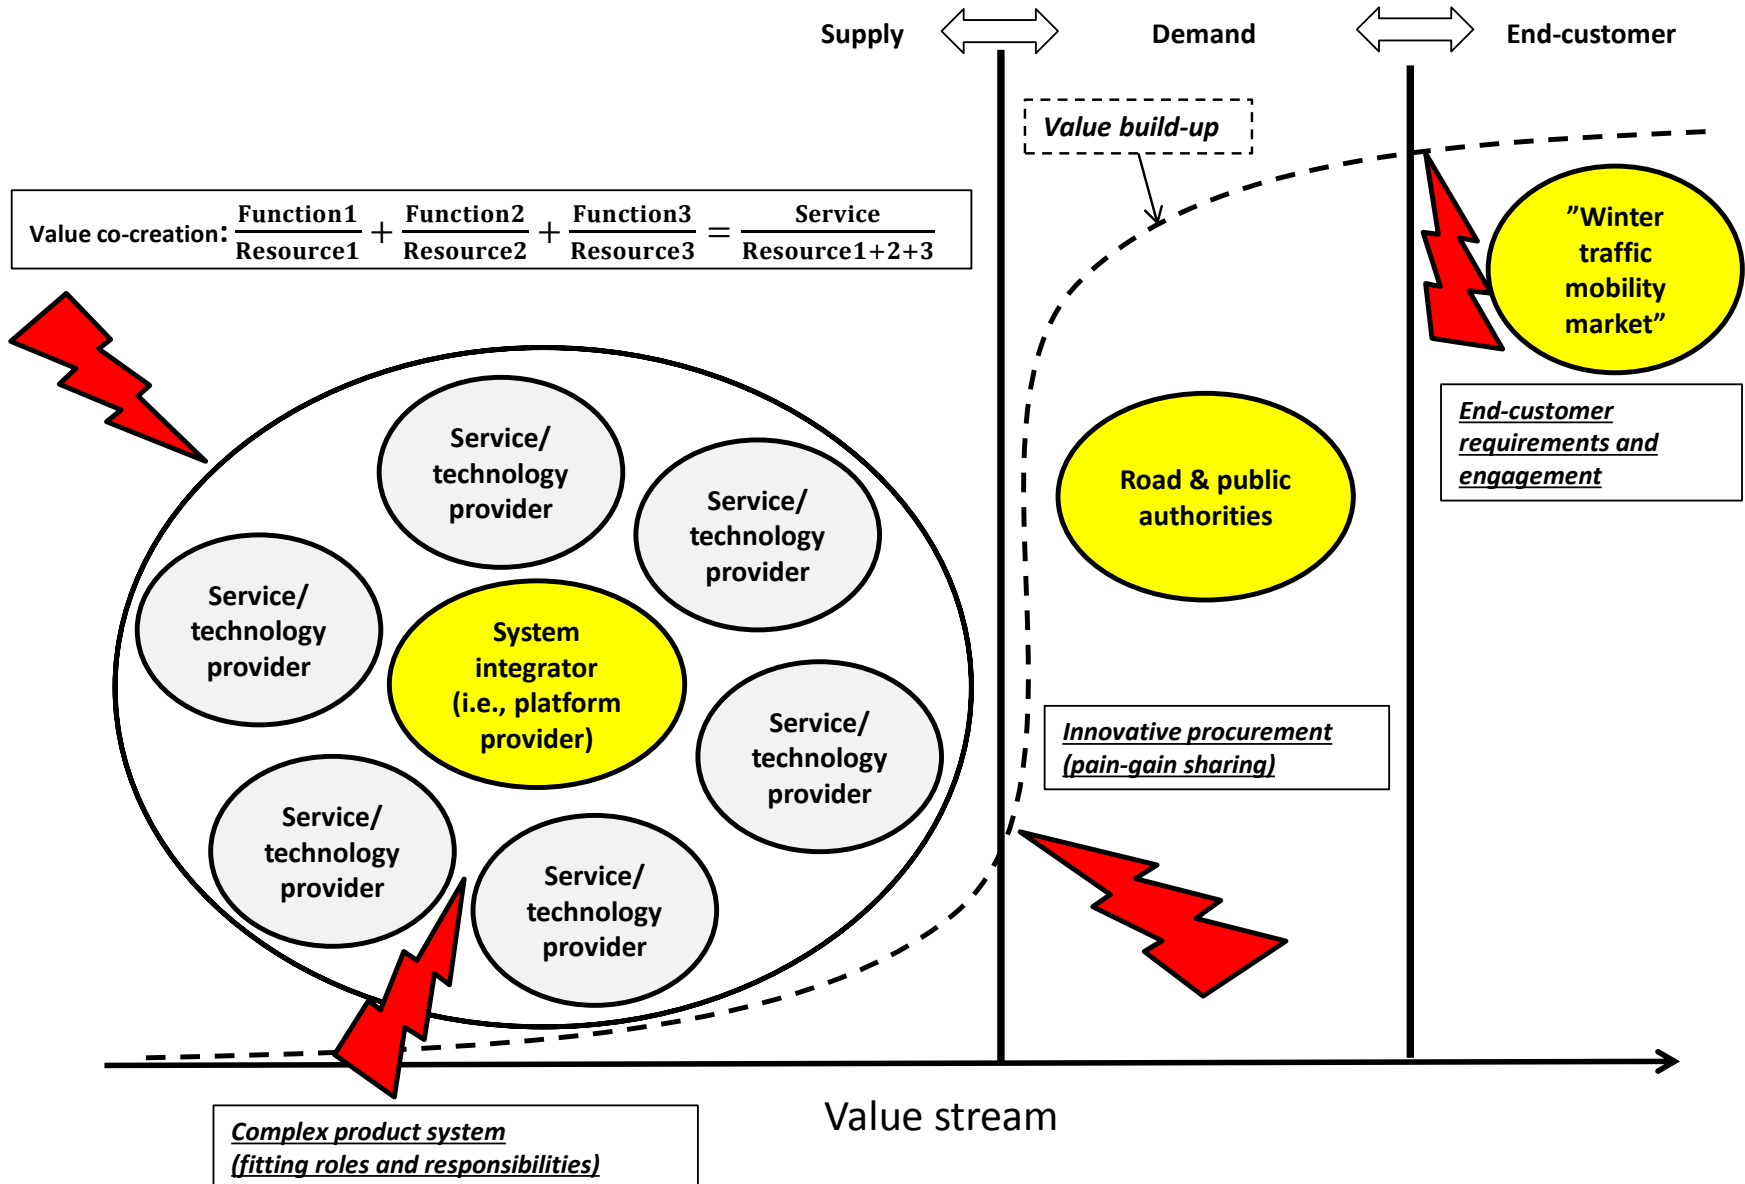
Supply

Demand

End-customer

Value build-up

Value co-creation: $\frac{\text{Function1}}{\text{Resource1}} + \frac{\text{Function2}}{\text{Resource2}} + \frac{\text{Function3}}{\text{Resource3}} = \frac{\text{Service}}{\text{Resource1+2+3}}$

"Winter traffic mobility market"

End-customer requirements and engagement

Service/ technology provider

Service/ technology provider

Road & public authorities

Service/ technology provider

System integrator (i.e., platform provider)

Service/ technology provider

Innovative procurement (pain-gain sharing)

Service/ technology provider

Service/ technology provider

Value stream

Complex product system (fitting roles and responsibilities)